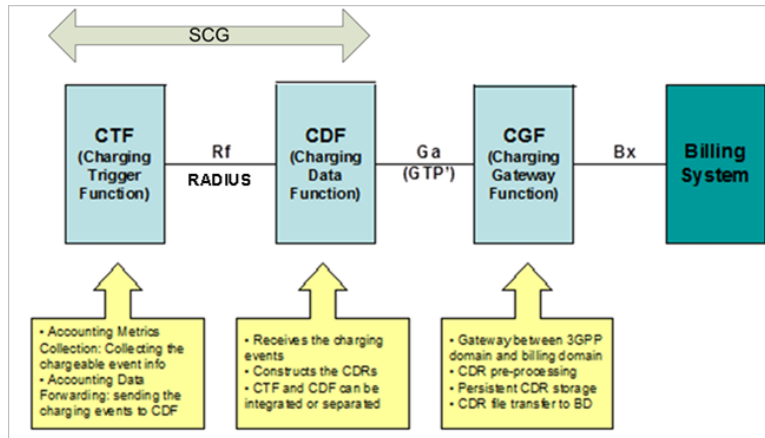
SCG

CTF (Charging Trigger Function)

Rf

RADIUS

CDF (Charging Data Function)

Ga (GTP')

CGF (Charging Gateway Function)

Bx

Billing System

• Accounting Metrics Collection: Collecting the chargeable event info
• Accounting Data Forwarding: sending the charging events to CDF

• Receives the charging events
• Constructs the CDRs
• CTF and CDF can be integrated or separated

• Gateway between 3GPP domain and billing domain
• CDR pre-processing
• Persistent CDR storage
• CDR file transfer to BD